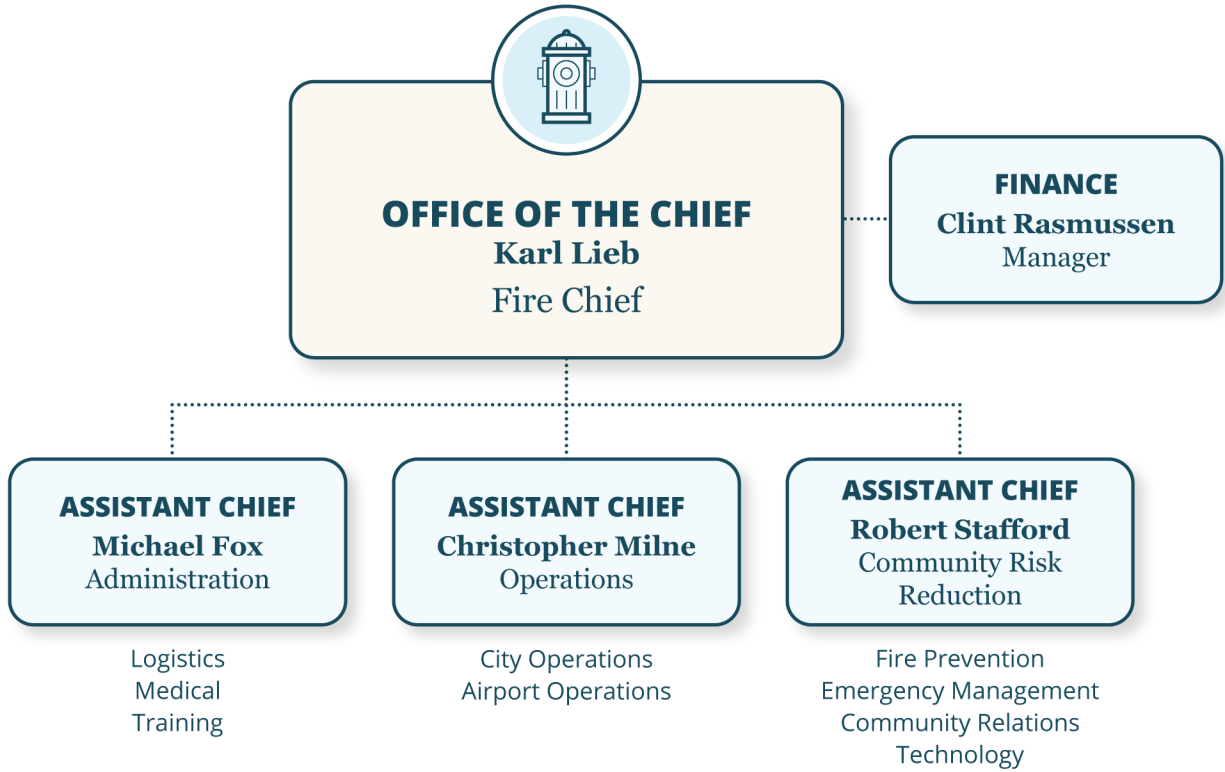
OFFICE OF THE CHIEF
Karl Lieb
Fire Chief

FINANCE
Clint Rasmussen
Manager

ASSISTANT CHIEF
Michael Fox
Administration

Logistics
Medical
Training

ASSISTANT CHIEF
Christopher Milne
Operations

City Operations
Airport Operations

ASSISTANT CHIEF
Robert Stafford
Community Risk Reduction

Fire Prevention
Emergency Management
Community Relations
Technology